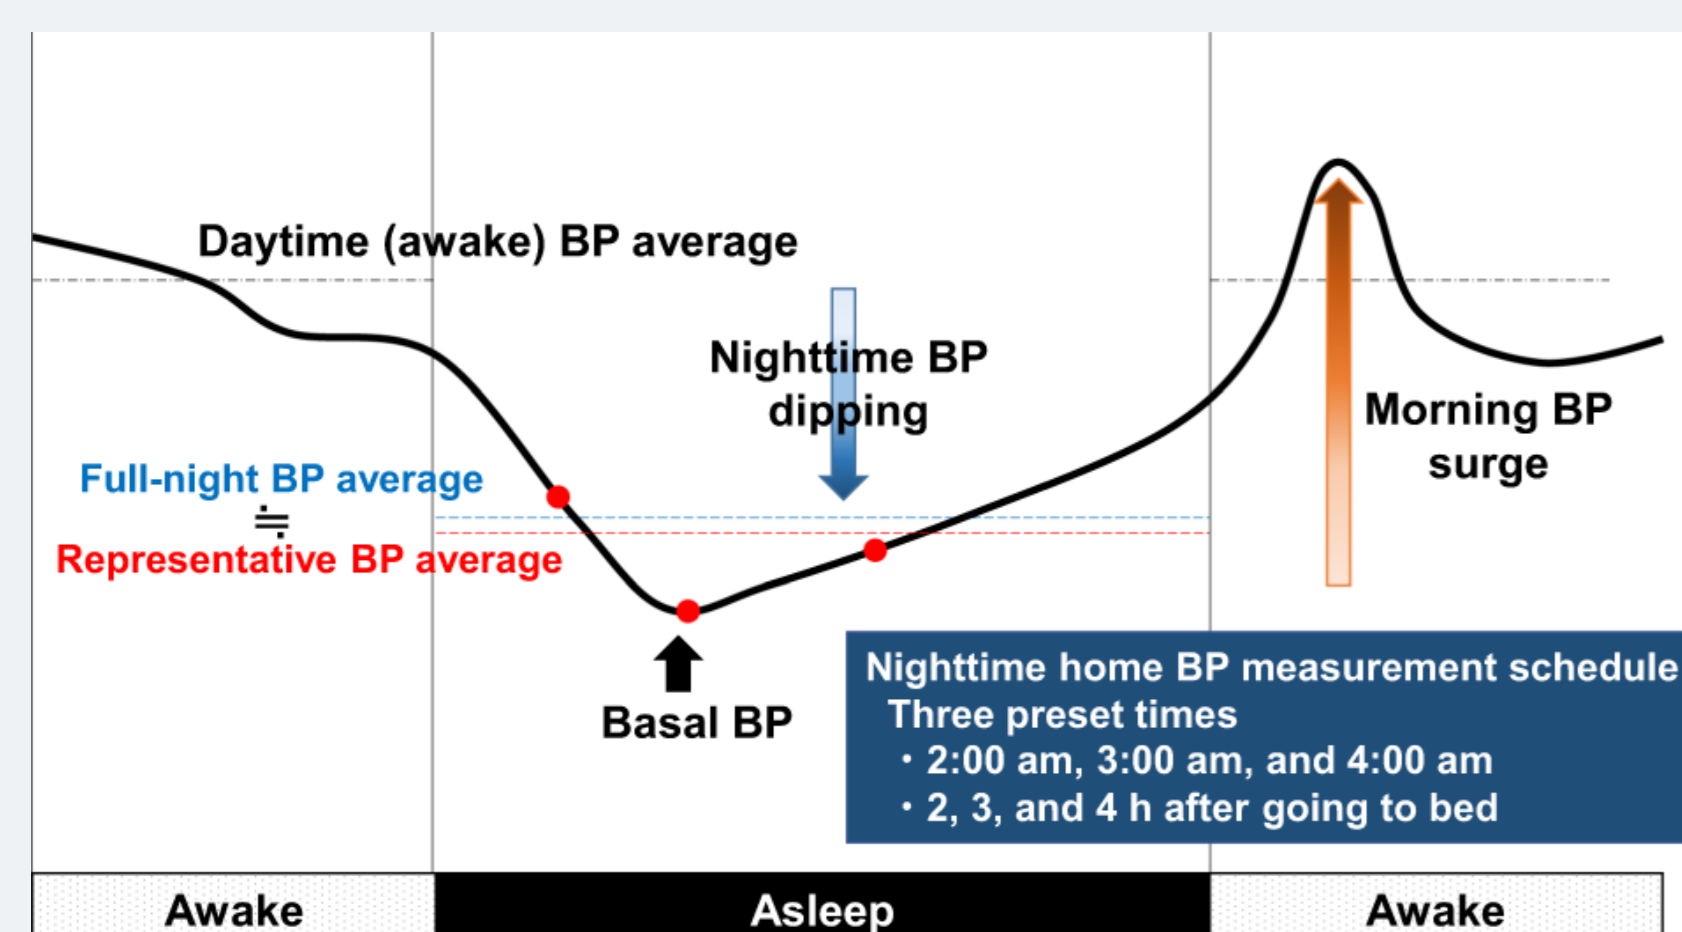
Daytime (awake) BP average

Nighttime BP dipping

Morning BP surge

Full-night BP average
≒
Representative BP average

Basal BP

Nighttime home BP measurement schedule
Three preset times
・2:00 am, 3:00 am, and 4:00 am
・2, 3, and 4 h after going to bed

Awake

Asleep

Awake